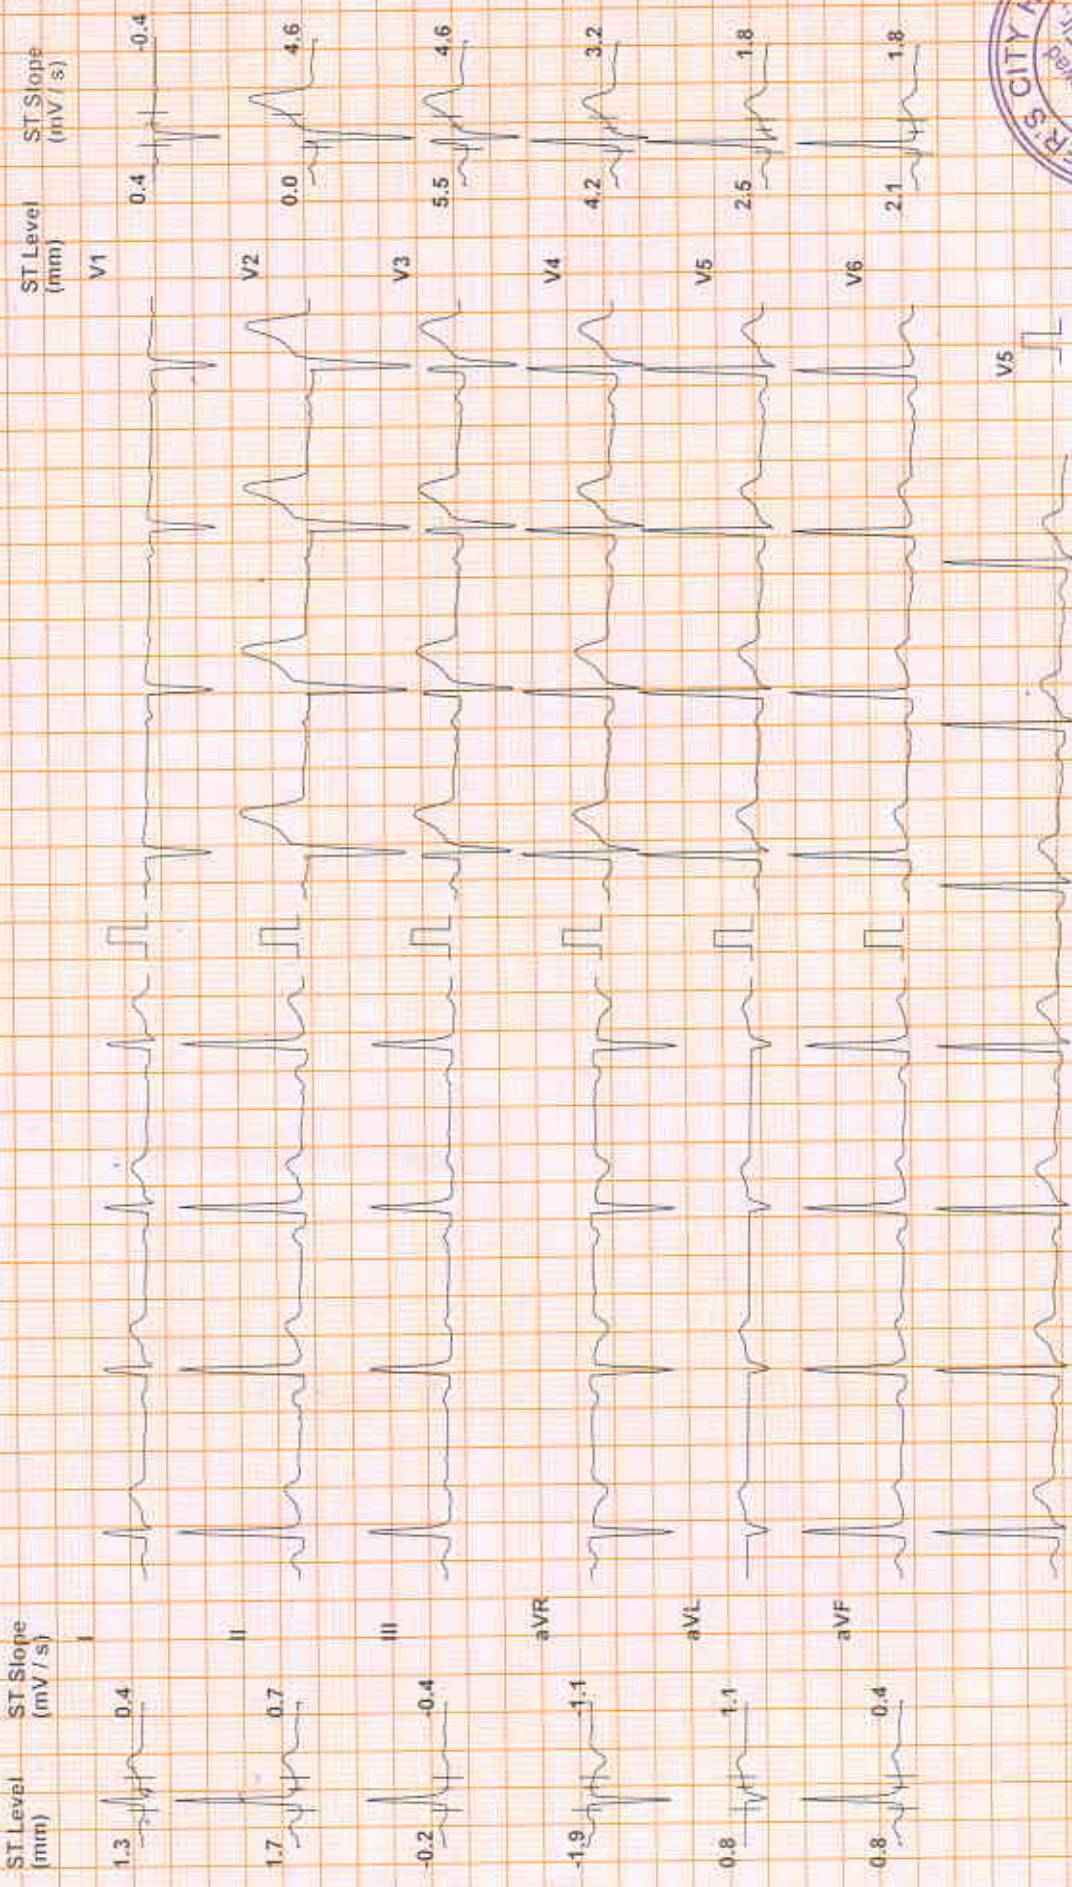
ST Level (mm)
ST Slope (mV / s)
1.3
0.4
I
1.7
0.7
II
-0.2
-0.4
III
-1.9
-1.1
aVR
0.8
1.1
aVL
0.8
0.4
aVF

ST Level (mm)
ST Slope (mV / s)
V1
0.4
-0.4
V2
0.0
4.6
V3
5.5
4.6
V4
4.2
3.2
V5
2.5
1.8
V6
2.1
1.8
V5

CITY